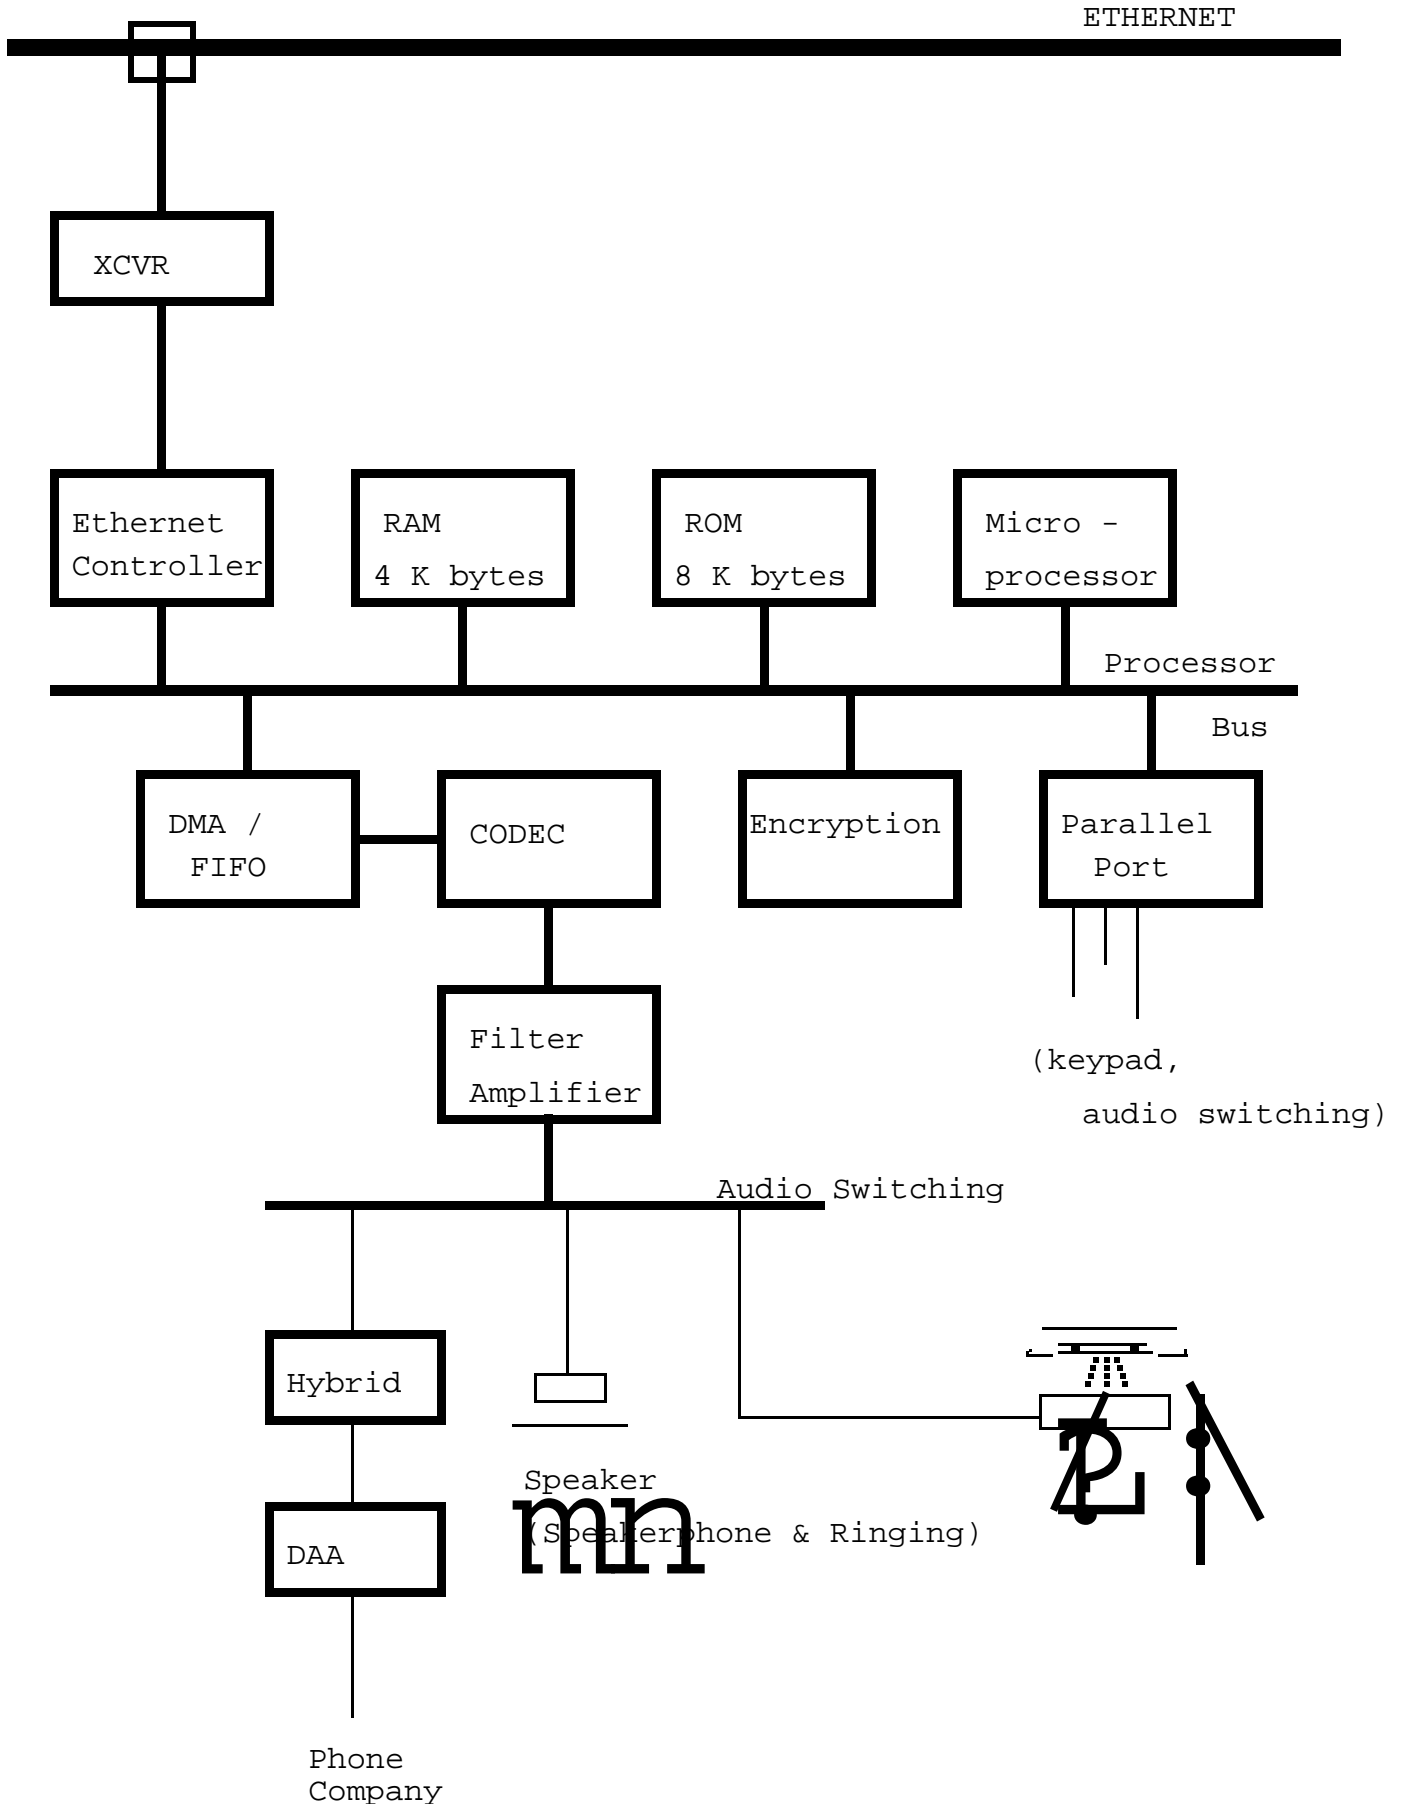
ETHERNET

XCVR

Ethernet Controller

RAM
4 K bytes

ROM
8 K bytes

Micro - processor

Processor
Bus

DMA / FIFO

CODEC

Encryption

Parallel Port

Filter Amplifier

(keypad, audio switching)

Audio Switching

Hybrid

DAA

Phone Company

Speaker
(Speakerphone & Ringing)